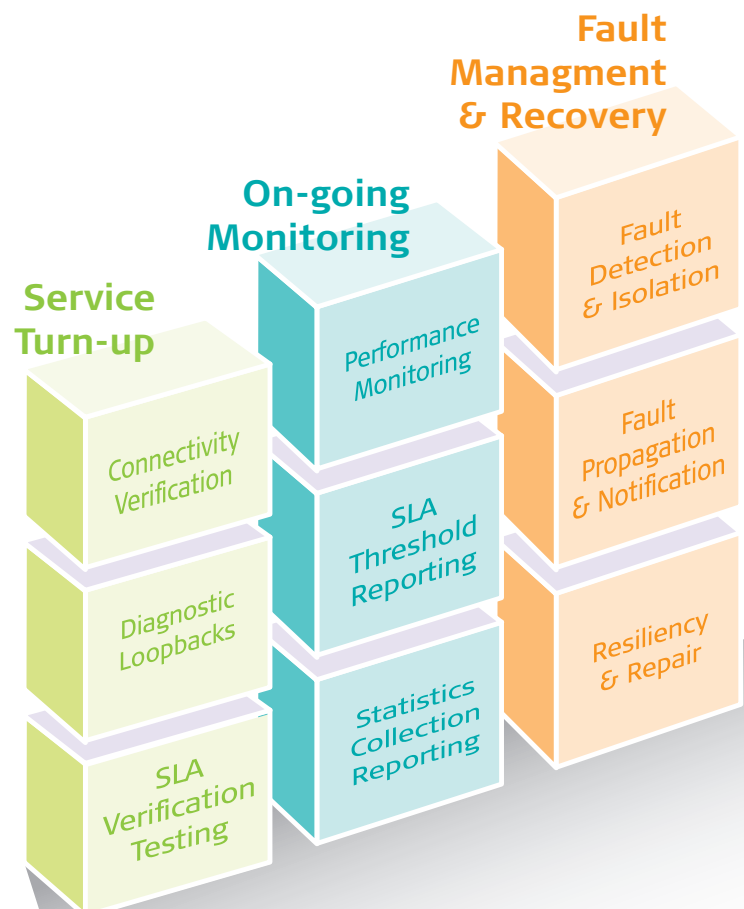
Service Turn-up

Connectivity Verification

Diagnostic Loopbacks

SLA Verification Testing

On-going Monitoring

Performance Monitoring

SLA Threshold Reporting

Statistics Collection Reporting

Fault Managment & Recovery

Fault Detection & Isolation

Fault Propagation & Notification

Resiliency & Repair